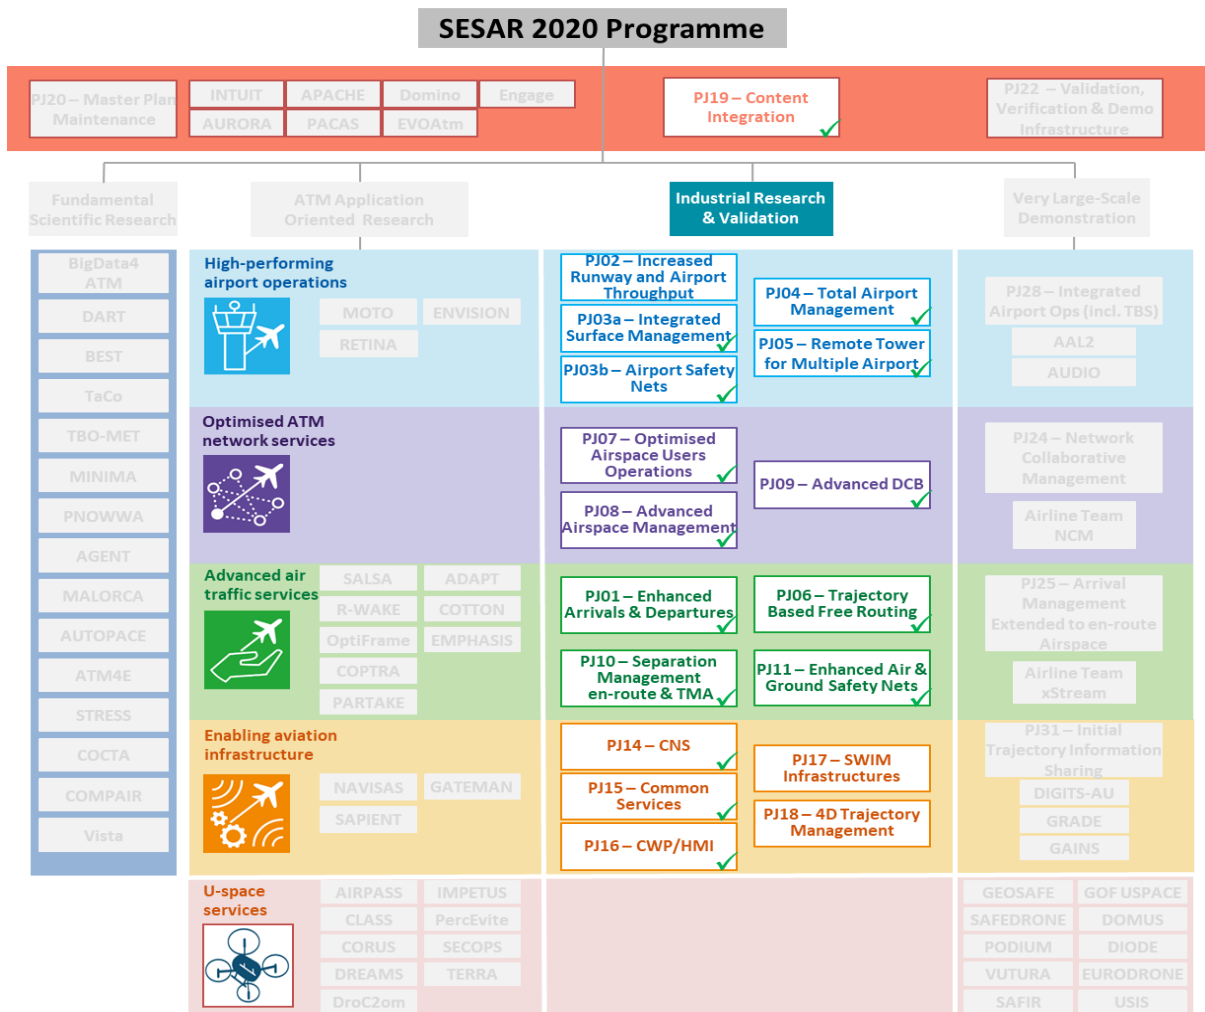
SESAR 2020 Programme

PJ20 – Master Plan Maintenance

INTUIT
APACHE
Domino
Engage
AURORA
PACAS
EVOAtm

PJ19 – Content Integration

PJ22 – Validation, Verification & Demo Infrastructure

Fundamental Scientific Research

ATM Application Oriented Research

Industrial Research & Validation

Very Large-Scale Demonstration

BigData4 ATM
DART
BEST
TaCo
TBO-MET
MINIMA
PNOWWA
AGENT
MALORCA
AUTOPACE
ATM4E
STRESS
COCTA
COMPAIR
Vista

High-performing airport operations

MOTO
ENVISION
RETINA

PJ02 – Increased Runway and Airport Throughput
PJ03a – Integrated Surface Management
PJ03b – Airport Safety Nets
PJ04 – Total Airport Management
PJ05 – Remote Tower for Multiple Airport

PJ28 – Integrated Airport Ops (incl. TBS)
AAL2
AUDIO

Optimised ATM network services

PJ07 – Optimised Airspace Users Operations
PJ08 – Advanced Airspace Management
PJ09 – Advanced DCB

PJ24 – Network Collaborative Management
Airline Team NCM

Advanced air traffic services

SALSA
ADAPT
R-WAKE
COTTON
OptiFrame
EMPHASIS
COPTRA
PARTAKE

PJ01 – Enhanced Arrivals & Departures
PJ06 – Trajectory Based Free Routing
PJ10 – Separation Management en-route & TMA
PJ11 – Enhanced Air & Ground Safety Nets

PJ25 – Arrival Management Extended to en-route Airspace
Airline Team xStream

Enabling aviation infrastructure

NAVISAS
GATEMAN
SAPIENT

PJ14 – CNS
PJ15 – Common Services
PJ16 – CWP/HMI
PJ17 – SWIM Infrastructures
PJ18 – 4D Trajectory Management

PJ31 – Initial Trajectory Information Sharing
DIGITS-AU
GRADE
GAINS

U-space services

AIRPASS
IMPETUS
CLASS
PercEvite
CORUS
SECOPS
DREAMS
TERRA
DroC2om

GEOSAFE
GOF USPACE
SAFEDRONE
DOMUS
PODIUM
DIODE
VUTURA
EURODRONE
SAFIR
USIS